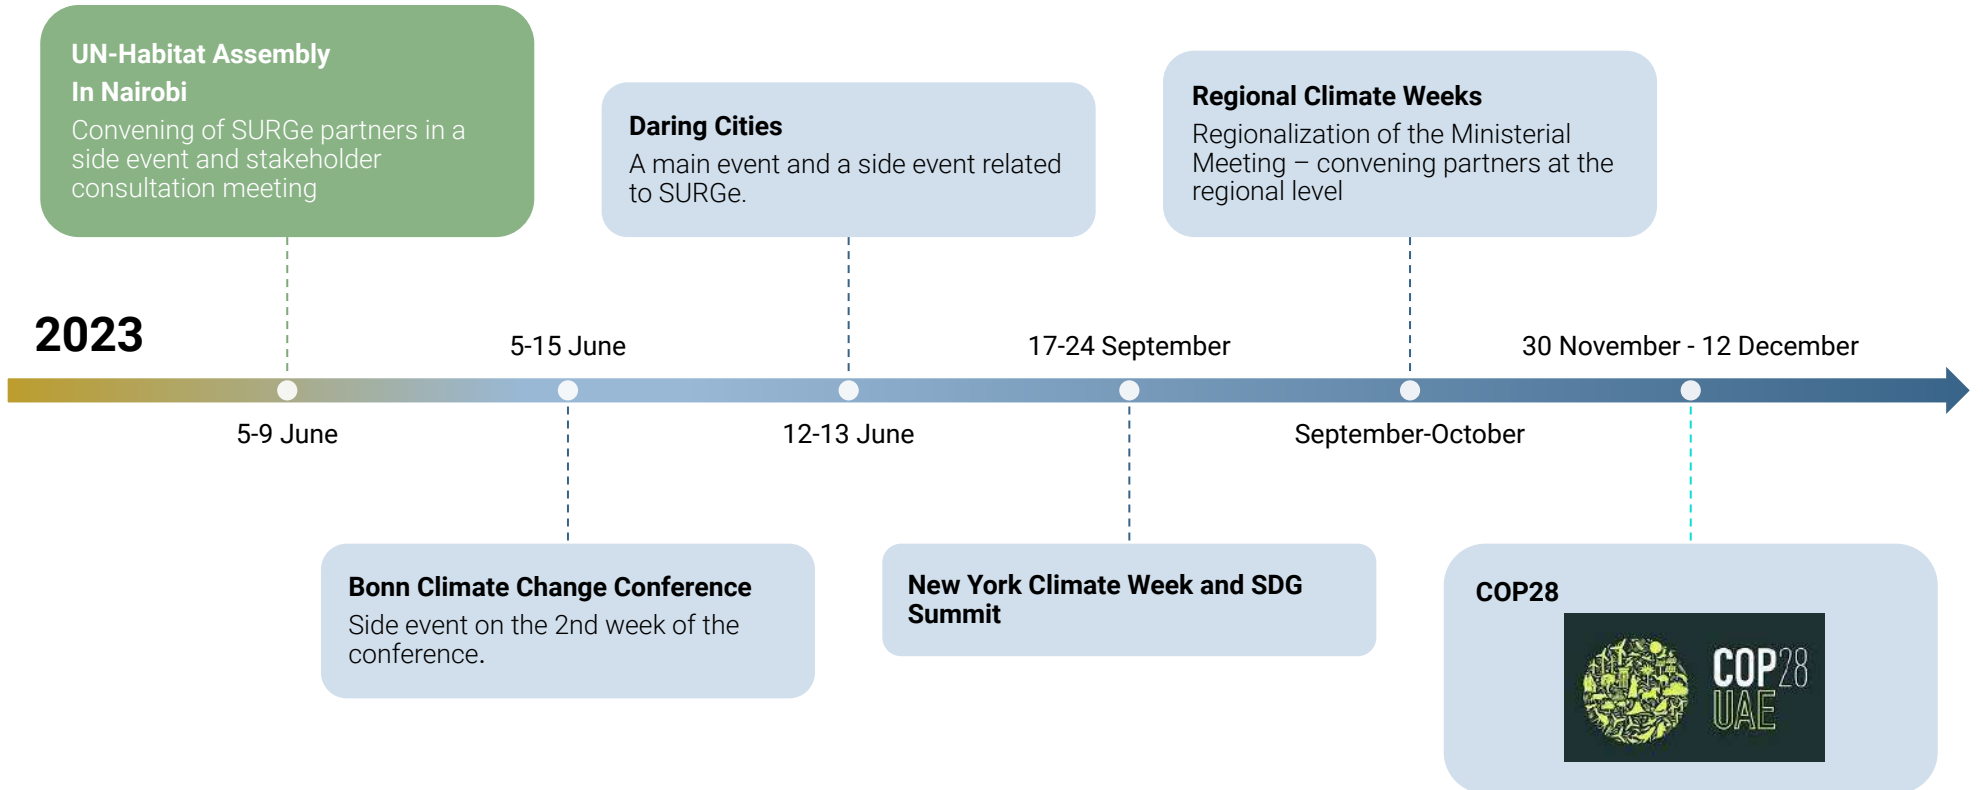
UN-Habitat Assembly In Nairobi
Convening of SURGe partners in a side event and stakeholder consultation meeting

Daring Cities
A main event and a side event related to SURGe.

Regional Climate Weeks
Regionalization of the Ministerial Meeting – convening partners at the regional level

2023

5-15 June

17-24 September

30 November - 12 December

5-9 June

12-13 June

September-October

Bonn Climate Change Conference
Side event on the 2nd week of the conference.

New York Climate Week and SDG Summit

COP28

COP28 UAE